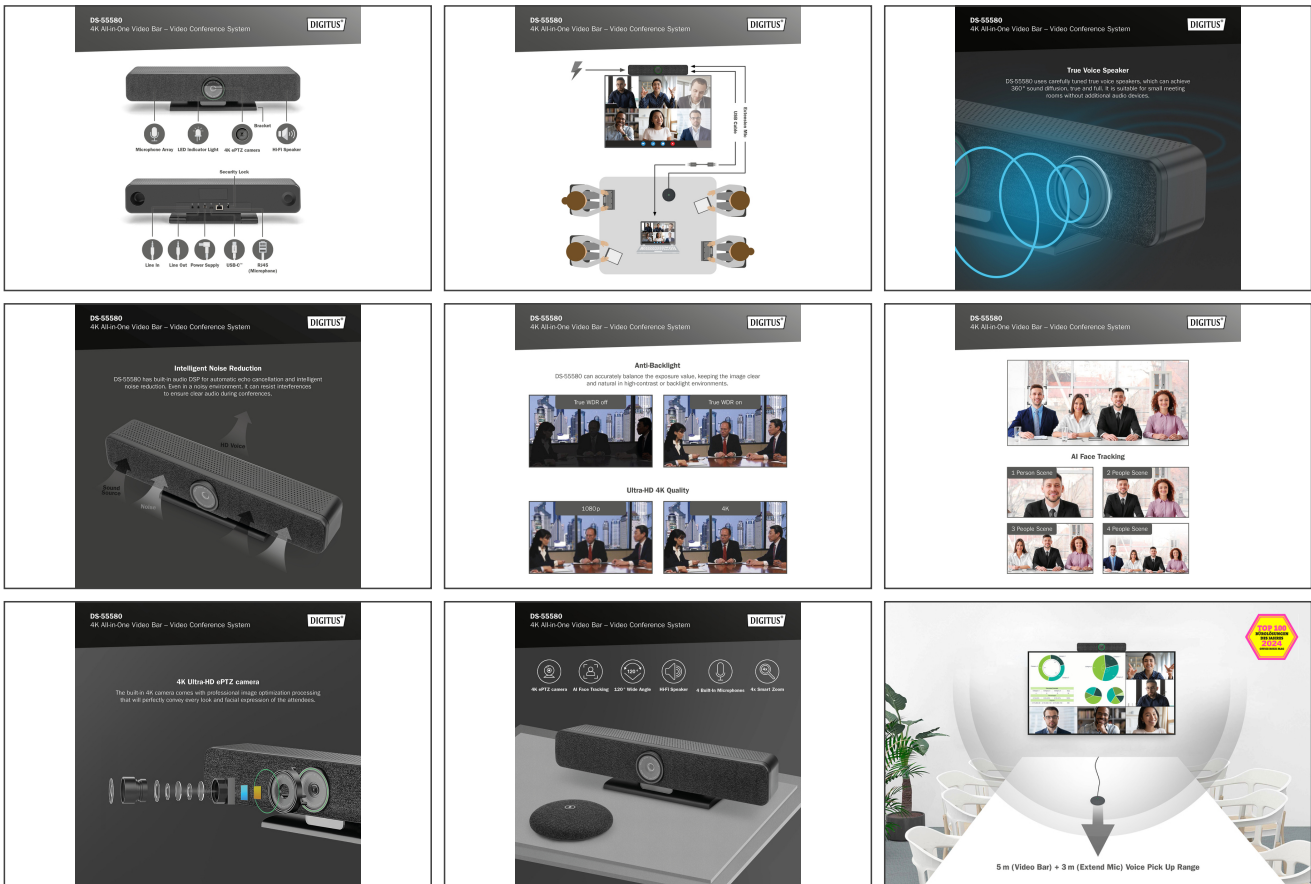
DS-55580
4K All-in-One Video Bar – Video Conference System
DIGITUS

Bracket
Microphone Array
LED Indicator Light
4K ePTZ camera
Hi-Fi Speaker

Security Lock
Line In
Line Out
Power Supply
USB-C
RJ45 (Microphone)

DS-55580
4K All-in-One Video Bar – Video Conference System
DIGITUS

USB Cable
Extension Mic

DS-55580
4K All-in-One Video Bar – Video Conference System
DIGITUS

True Voice Speaker
DS-55580 uses carefully tuned true voice speakers, which can achieve 360° sound diffusion, true and full. It is suitable for small meeting rooms without additional audio devices.

DS-55580
4K All-in-One Video Bar – Video Conference System
DIGITUS

Intelligent Noise Reduction
DS-55580 has built-in audio DSP for automatic echo cancellation and intelligent noise reduction. Even in a noisy environment, it can resist interferences to ensure clear audio during conferences.

HD Voice
Sound Source
Noise

DS-55580
4K All-in-One Video Bar – Video Conference System
DIGITUS

Anti-Backlight
DS-55580 can accurately balance the exposure value, keeping the image clear and natural in high-contrast or backlight environments.

True WDR off
True WDR on

Ultra-HD 4K Quality
1080p
4K

DS-55580
4K All-in-One Video Bar – Video Conference System
DIGITUS

AI Face Tracking
1 Person Scene
2 People Scene
3 People Scene
4 People Scene

DS-55580
4K All-in-One Video Bar – Video Conference System
DIGITUS

4K Ultra-HD ePTZ camera
The built-in 4K camera comes with professional image optimization processing that will perfectly convey every look and facial expression of the attendees.

DS-55580
4K All-in-One Video Bar – Video Conference System
DIGITUS

4K ePTZ camera
AI Face Tracking
120° Wide Angle
Hi-Fi Speaker
4 Built-in Microphones
4x Smart Zoom

TOP 100 BÜROLÖSUNGEN DES JAHRES 2024

5 m (Video Bar) + 3 m (Extend Mic) Voice Pick Up Range